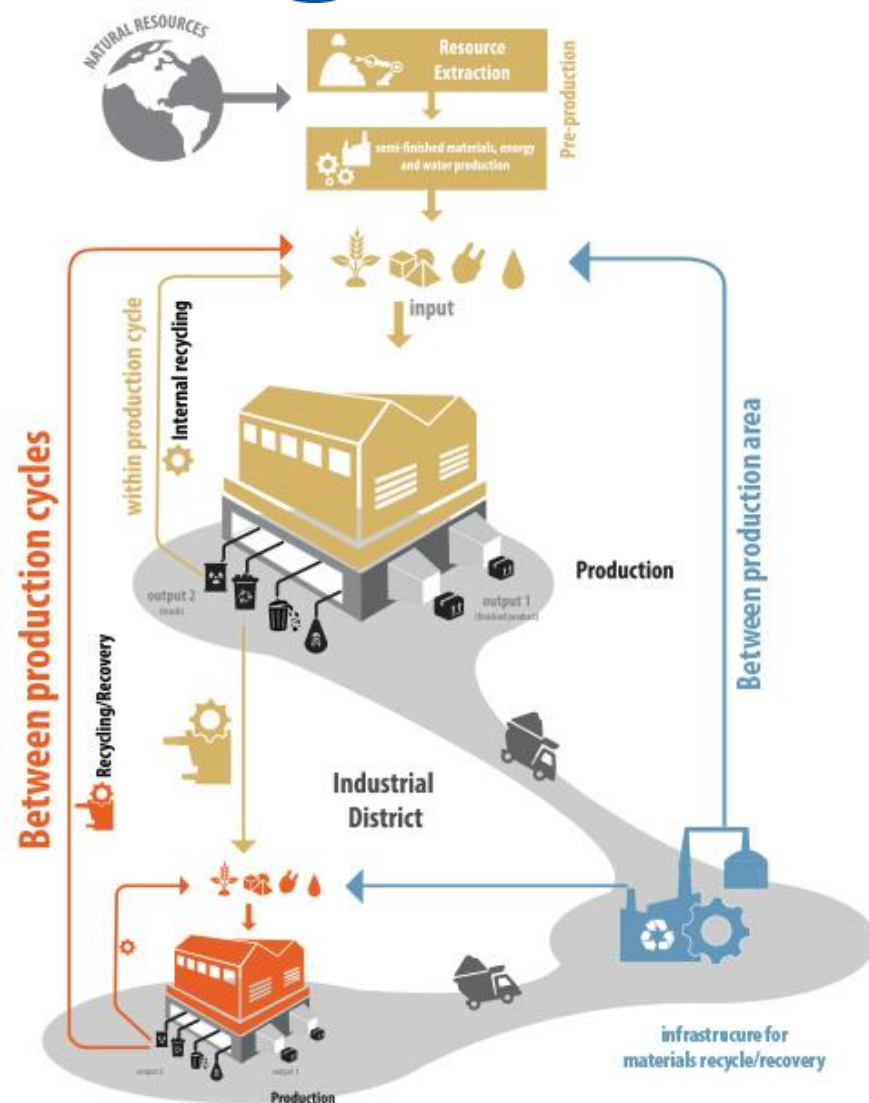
NATURAL RESOURCES

Resource Extraction

semi-finished materials, energy and water production

Pre-production

input

within production cycle

Internal recycling

Between production cycles

Between production area

output 2 (trash)

output 1 (finished product)

Production

Recycling/Recovery

Industrial District

output 2

output 1

Production

infrastrucure for materials recycle/recovery